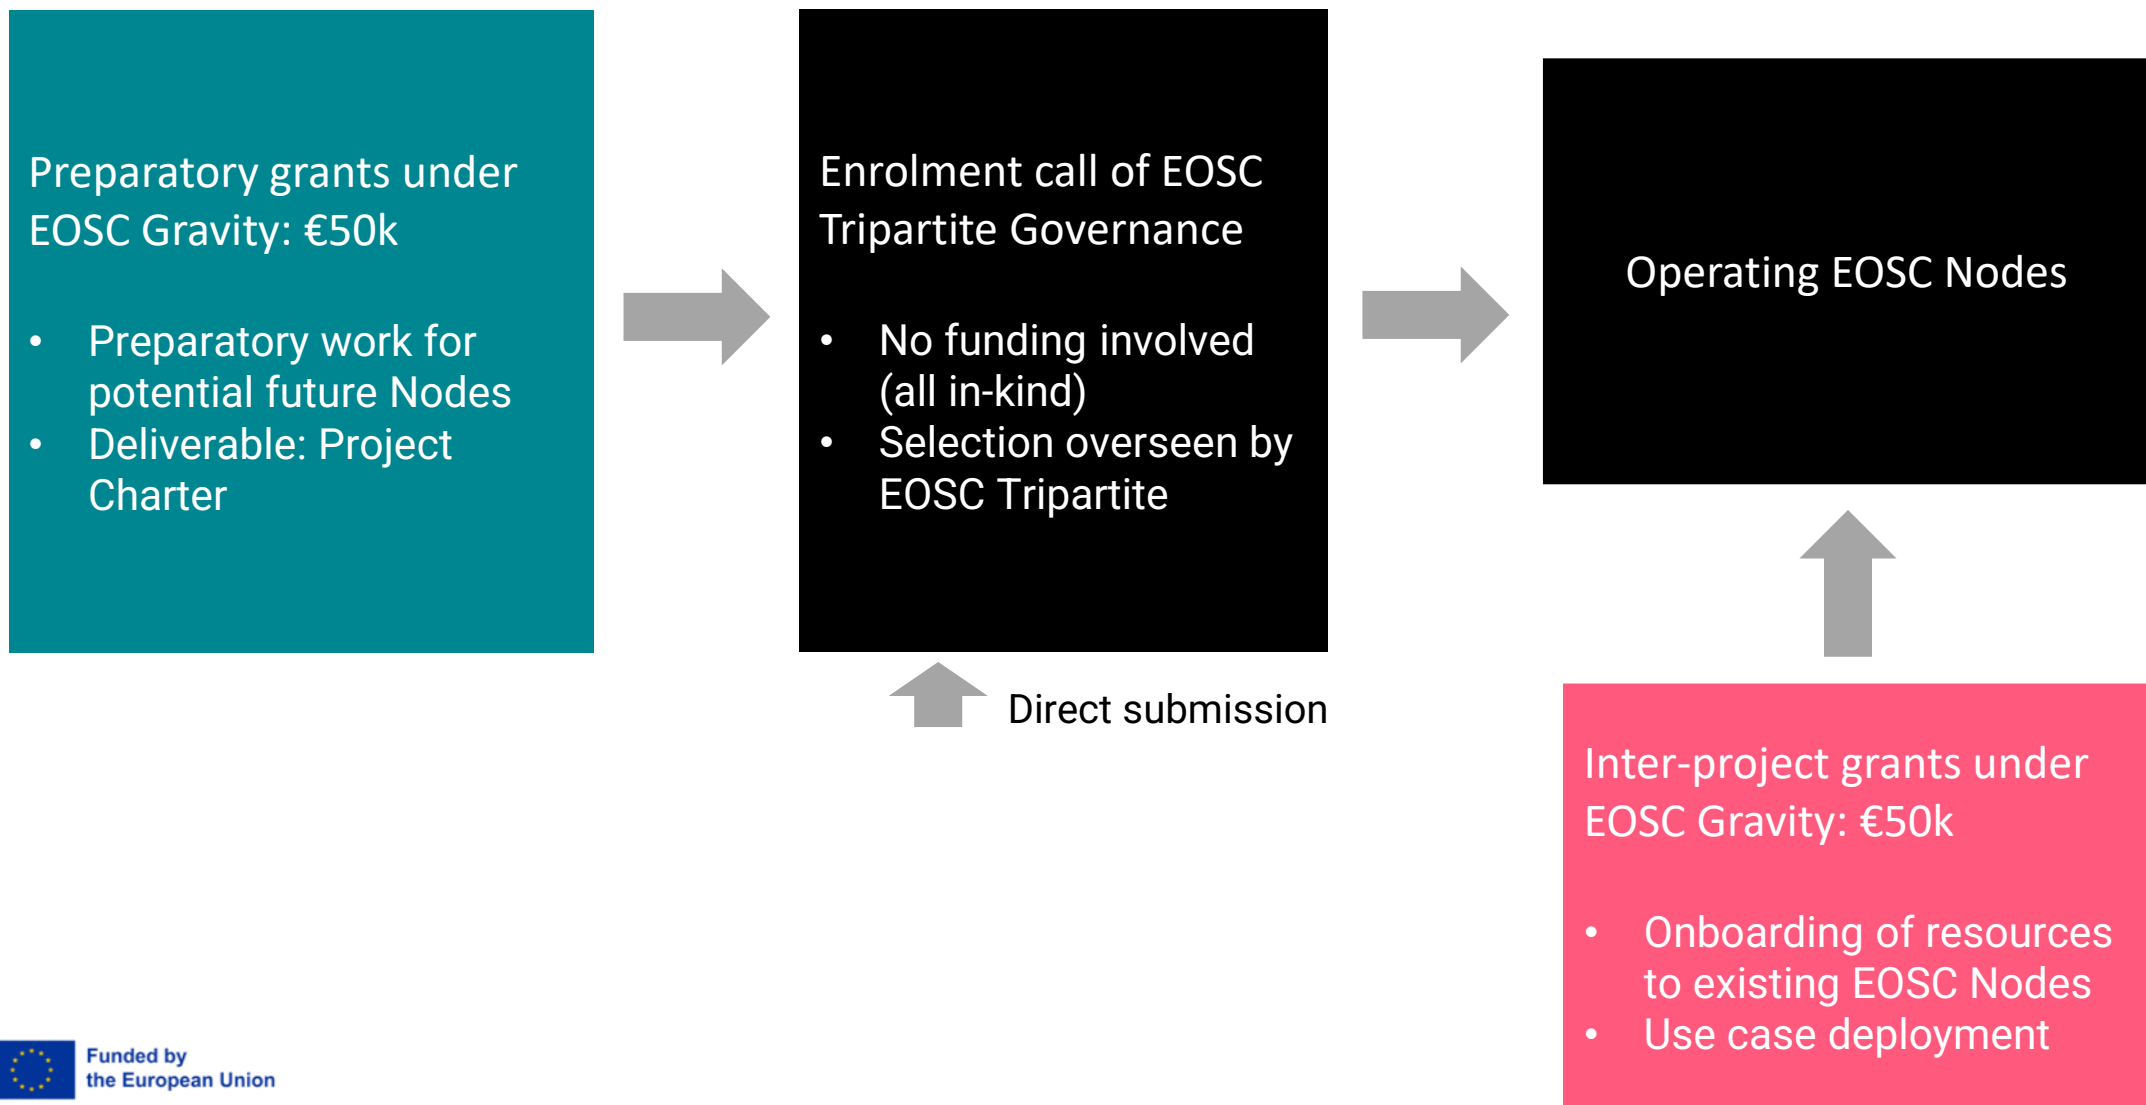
Preparatory grants under EOSC Gravity: €50k

- Preparatory work for potential future Nodes
- Deliverable: Project Charter

Enrolment call of EOSC Tripartite Governance

- No funding involved (all in-kind)
- Selection overseen by EOSC Tripartite

Operating EOSC Nodes

Direct submission

Inter-project grants under EOSC Gravity: €50k

- Onboarding of resources to existing EOSC Nodes
- Use case deployment

Funded by the European Union